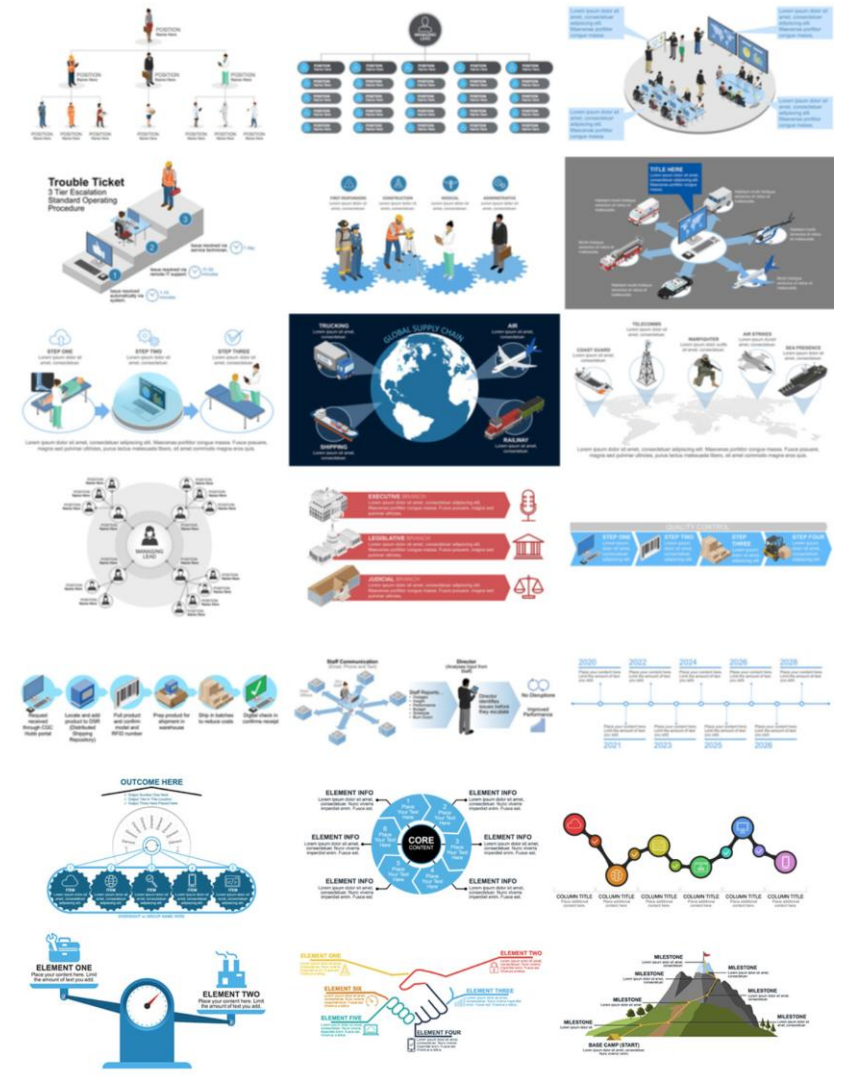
POSITION
Name Here

POSITION
Name Here

POSITION
Name Here

POSITION
Name Here

MANAGING LEAD

Lorem ipsum dolor sit amet, consectetur adipiscing elit. Maecenas porttitor congue massa.

Trouble Ticket
3 Tier Escalation Standard Operating Procedure

1
2
3

FIRST RESPONDERS
CONSTRUCTION
MEDICAL
ADMINISTRATIVE

TITLE HERE

STEP ONE
STEP TWO
STEP THREE

Lorem ipsum dolor sit amet, consectetur adipiscing elit. Maecenas porttitor congue massa. Fusce posuere, magna sed pulvinar ultricies, purus lectus malesuada libero, sit amet commodo magna eros quis.

TRUCKING
GLOBAL SUPPLY CHAIN
AIR
SHIPPING
RAILWAY

COAST GUARD
TELECOMMS
WARFIGHTER
AIR STRIKES
SEA PRESENCE

MANAGING LEAD

EXECUTIVE BRANCH
LEGISLATIVE BRANCH
JUDICIAL BRANCH

QUALITY CONTROL
STEP ONE
STEP TWO
STEP THREE
STEP FOUR

Request received through CGC Hubl portal
Locate and add product to DSR (Distributed Shipping Repository)
Pull product and confirm model and RFID number
Prep product for shipment in warehouse
Ship in batches to reduce costs
Digital check in confirms receipt

Staff Communication
Director
No Disruptions
Improved Performance

2020
2022
2024
2026
2028
2021
2023
2025
2026

OUTCOME HERE

ELEMENT INFO
ELEMENT INFO
ELEMENT INFO
ELEMENT INFO
ELEMENT INFO
ELEMENT INFO
CORE CONTENT
Place Your Text Here

COLUMN TITLE
COLUMN TITLE
COLUMN TITLE
COLUMN TITLE
COLUMN TITLE
COLUMN TITLE

ELEMENT ONE
Place your content here. Limit the amount of text you add.
ELEMENT TWO
Place your content here. Limit the amount of text you add.

ELEMENT ONE
ELEMENT TWO
ELEMENT SIX
ELEMENT THREE
ELEMENT FIVE
ELEMENT FOUR

MILESTONE
MILESTONE
MILESTONE
MILESTONE
MILESTONE
MILESTONE
MILESTONE
BASE CAMP (START)